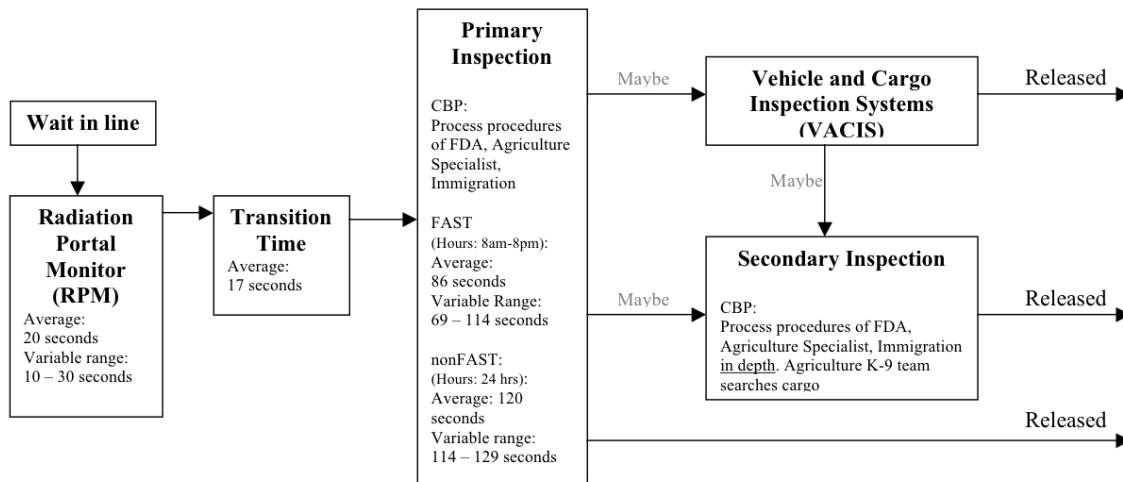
Wait in line

Radiation Portal Monitor (RPM)
Average: 20 seconds
Variable range: 10 – 30 seconds

Transition Time
Average: 17 seconds

Primary Inspection

CBP: Process procedures of FDA, Agriculture Specialist, Immigration

FAST (Hours: 8am-8pm): Average: 86 seconds Variable Range: 69 – 114 seconds

nonFAST: (Hours: 24 hrs): Average: 120 seconds Variable range: 114 – 129 seconds

Maybe

Vehicle and Cargo Inspection Systems (VACIS)

Released

Maybe

Maybe

Secondary Inspection

CBP: Process procedures of FDA, Agriculture Specialist, Immigration in depth. Agriculture K-9 team searches cargo

Released

Released